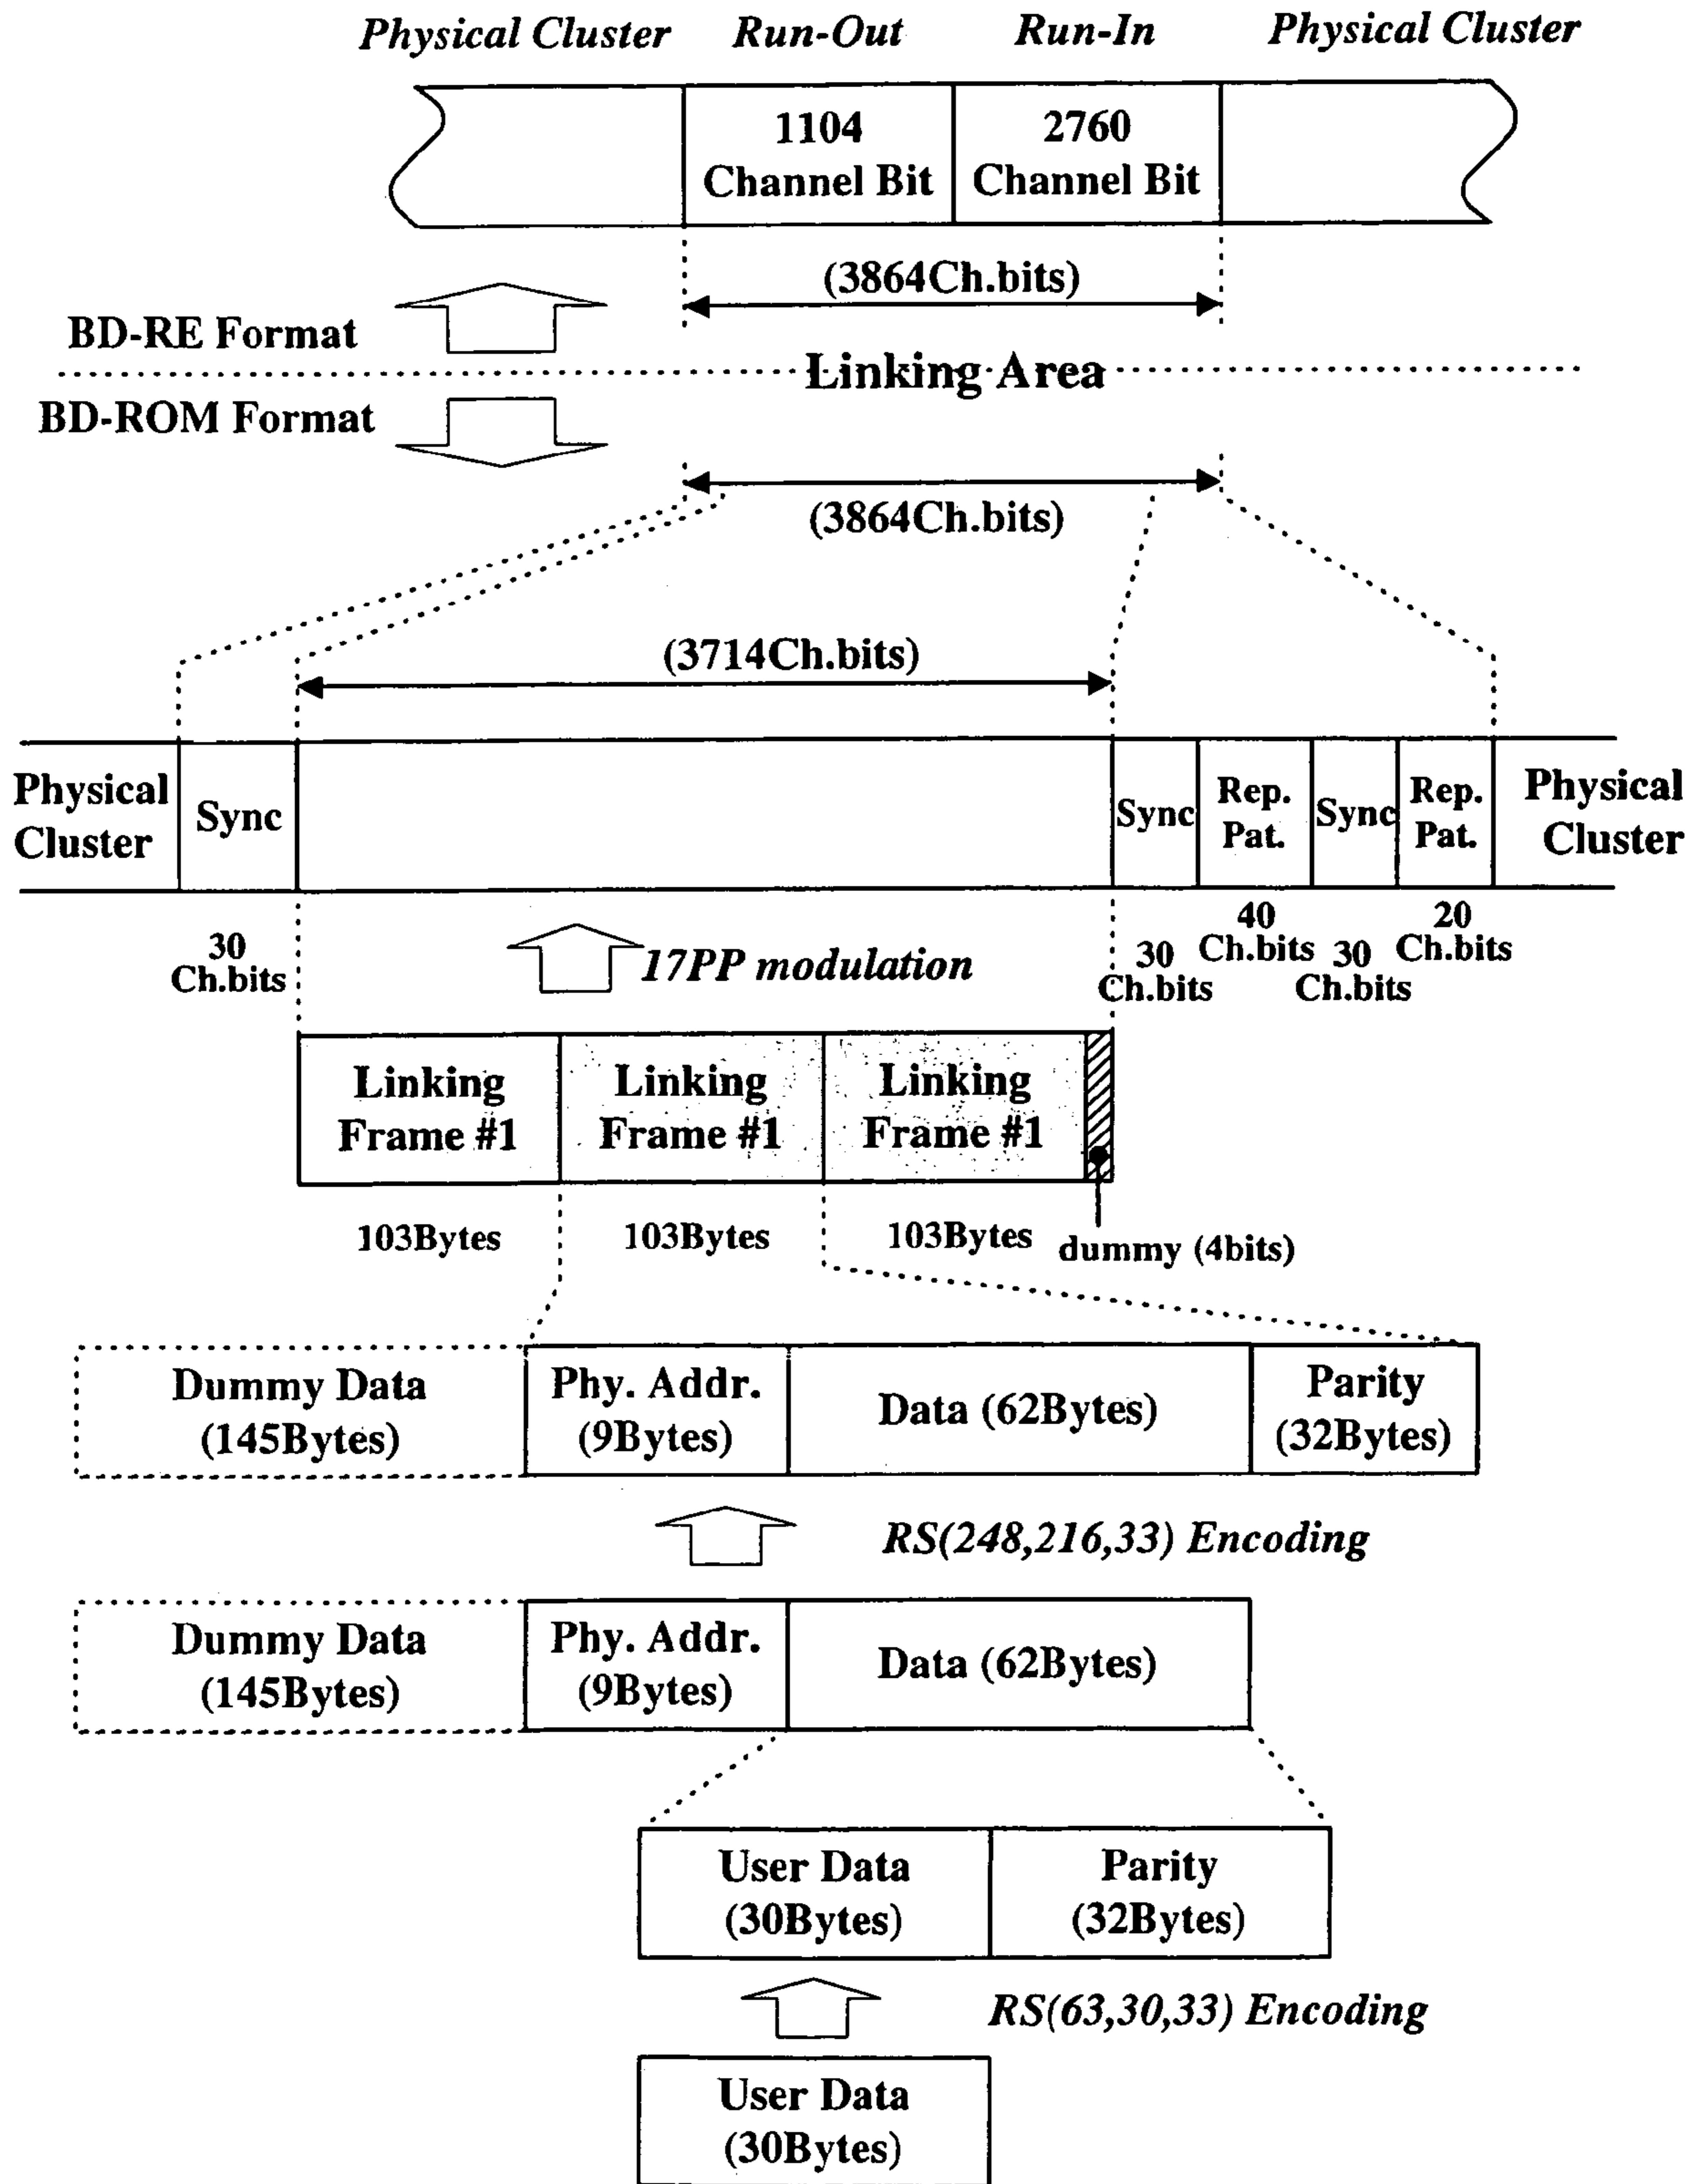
Physical Cluster Run-Out Run-In Physical Cluster

1104 Channel Bit

2760 Channel Bit

(3864Ch.bits)

BD-RE Format

Linking Area

BD-ROM Format

(3864Ch.bits)

(3714Ch.bits)

| Physical Cluster | Sync | | Sync | Rep. Pat. | Sync | Rep. Pat. | Physical Cluster |
|---|---|---|---|---|---|---|---|

30 Ch.bits

17PP modulation

30 Ch.bits

40 Ch.bits

30 Ch.bits

20 Ch.bits

| Linking Frame #1 | Linking Frame #1 | Linking Frame #1 | |
|---|---|---|---|

103Bytes 103Bytes 103Bytes dummy (4bits)

| Dummy Data (145Bytes) | Phy. Addr. (9Bytes) | Data (62Bytes) | Parity (32Bytes) |
|---|---|---|---|

RS(248,216,33) Encoding

| Dummy Data (145Bytes) | Phy. Addr. (9Bytes) | Data (62Bytes) |
|---|---|---|

| User Data (30Bytes) | Parity (32Bytes) |
|---|---|

RS(63,30,33) Encoding

User Data (30Bytes)